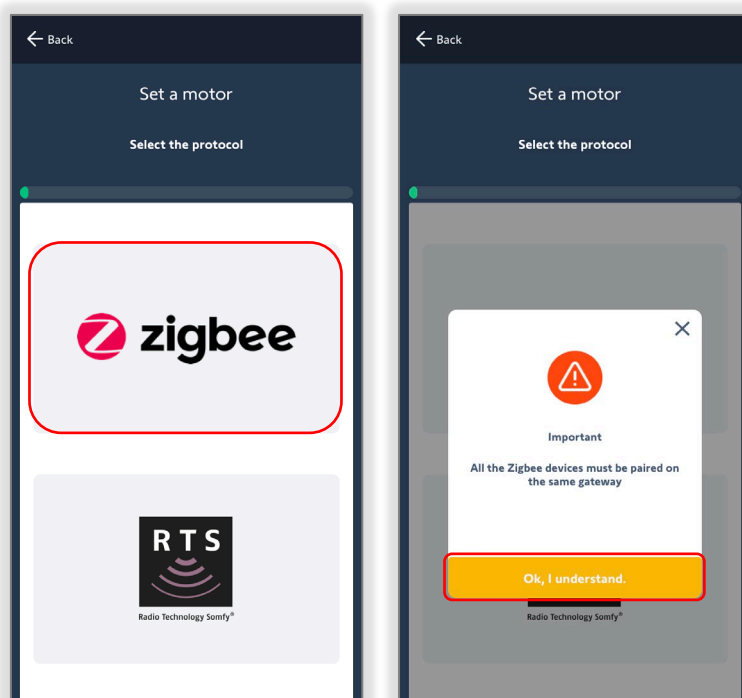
Back

Set a motor

Select the protocol

zigbee

RTS

Radio Technology Somfy®

Back

Set a motor

Select the protocol

Important

All the Zigbee devices must be paired on the same gateway

Ok, I understand.

Radio Technology Somfy®